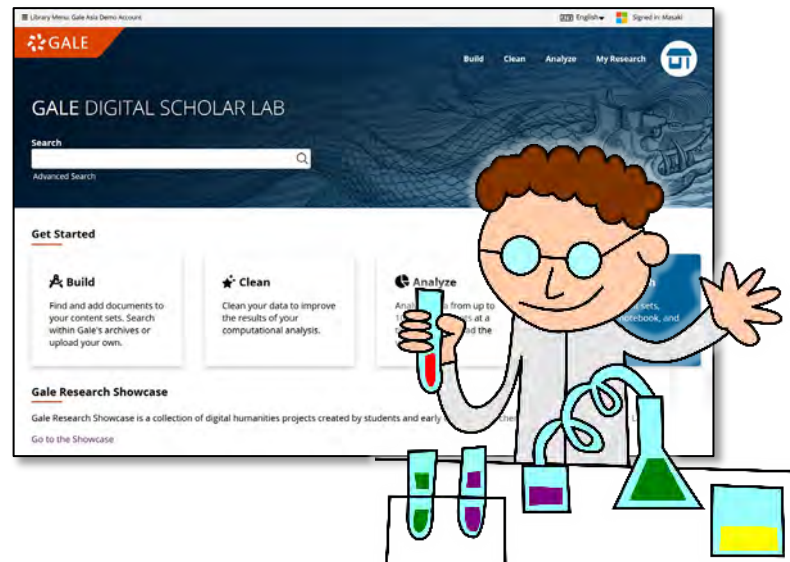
Library Menu Gale Asia Demo Account English Signed in Masaki

GALE

Build Clean Analyze My Research

GALE DIGITAL SCHOLAR LAB

Search

Advanced Search

Get Started

Build

Find and add documents to your content sets. Search within Gale's archives or upload your own.

Clean

Clean your data to improve the results of your computational analysis.

Analyze

Anal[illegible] from up to 1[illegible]ts at a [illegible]d the

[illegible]
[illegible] sets, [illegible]otebook, and

Gale Research Showcase

Gale Research Showcase is a collection of digital humanities projects created by students and early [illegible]che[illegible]

Go to the Showcase